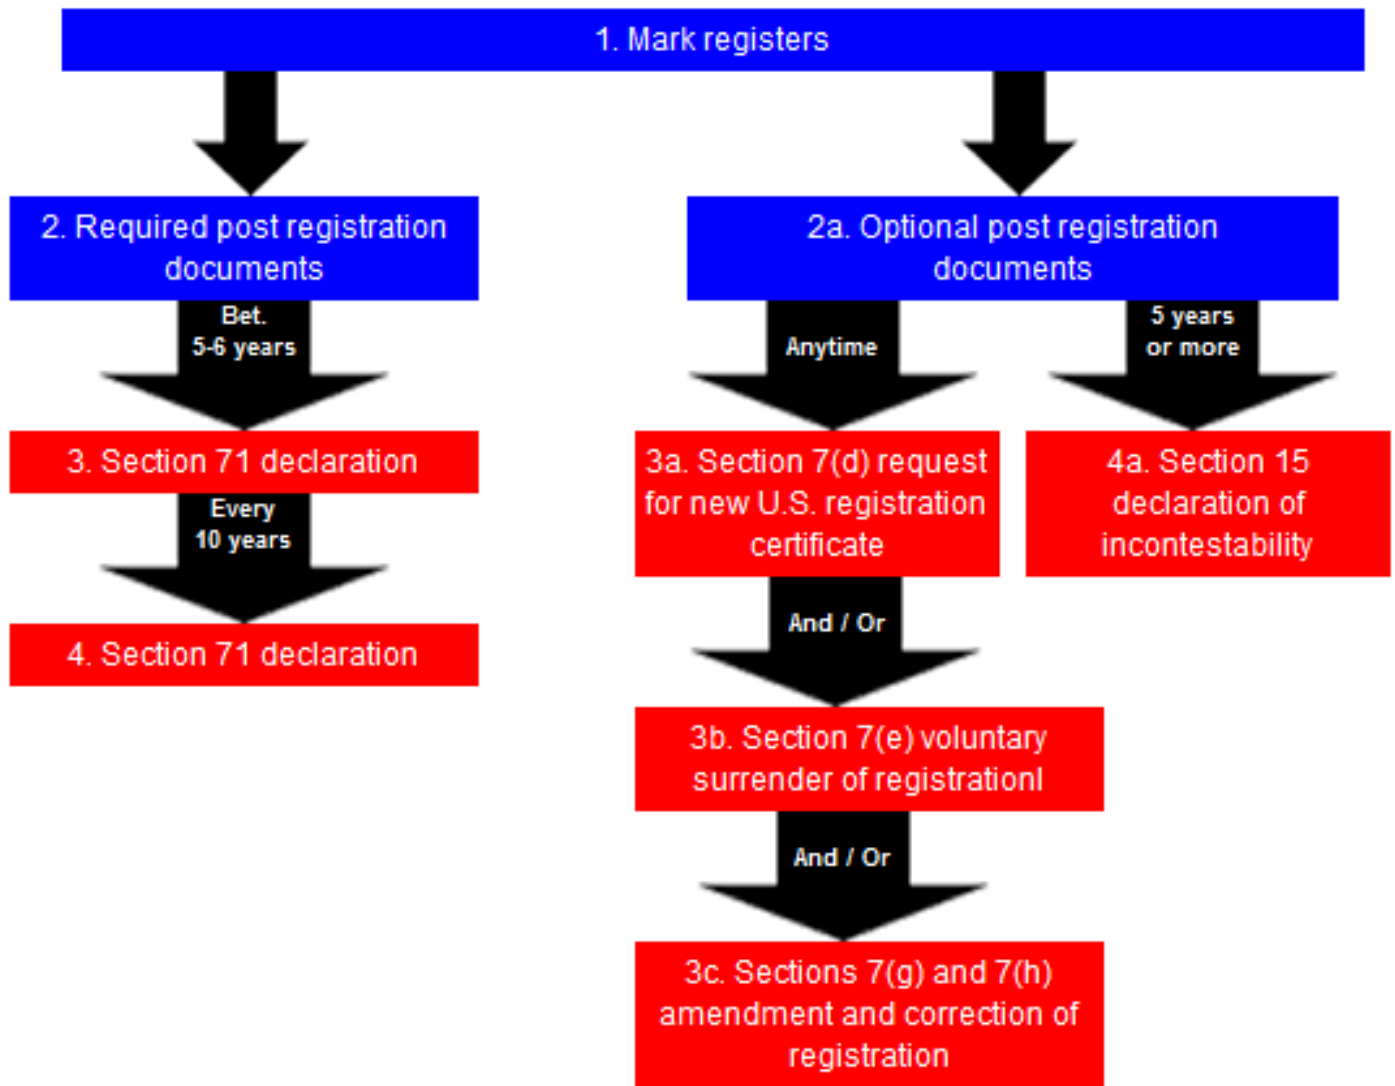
1. Mark registers

2. Required post registration documents

Bet. 5-6 years

3. Section 71 declaration

Every 10 years

4. Section 71 declaration

2a. Optional post registration documents

Anytime

5 years or more

3a. Section 7(d) request for new U.S. registration certificate

4a. Section 15 declaration of incontestability

And / Or

3b. Section 7(e) voluntary surrender of registrationl

And / Or

3c. Sections 7(g) and 7(h) amendment and correction of registration